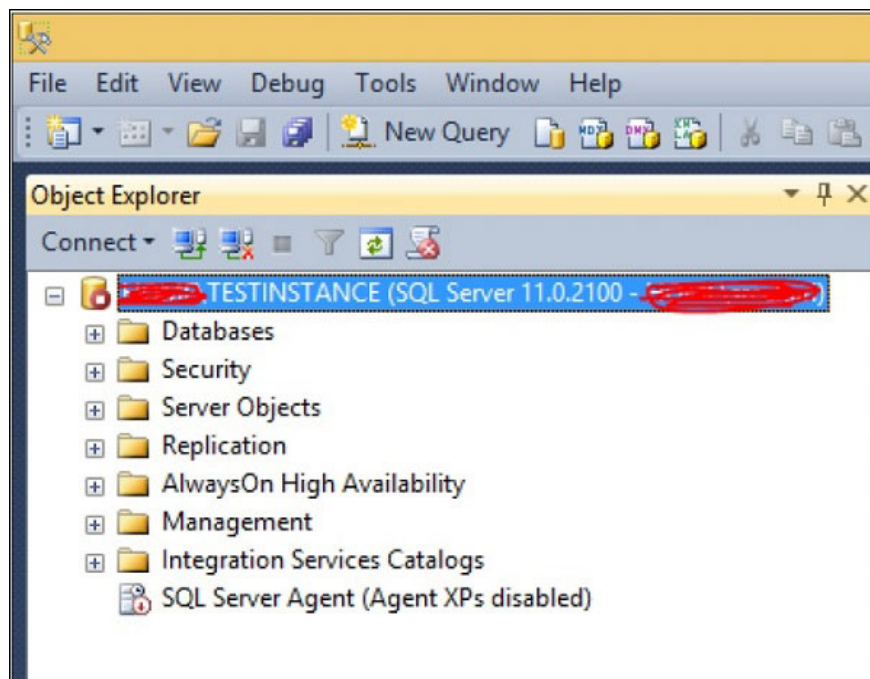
File Edit View Debug Tools Window Help

New Query

Object Explorer

Connect

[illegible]TESTINSTANCE (SQL Server 11.0.2100 - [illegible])

Databases

Security

Server Objects

Replication

AlwaysOn High Availability

Management

Integration Services Catalogs

SQL Server Agent (Agent XPs disabled)